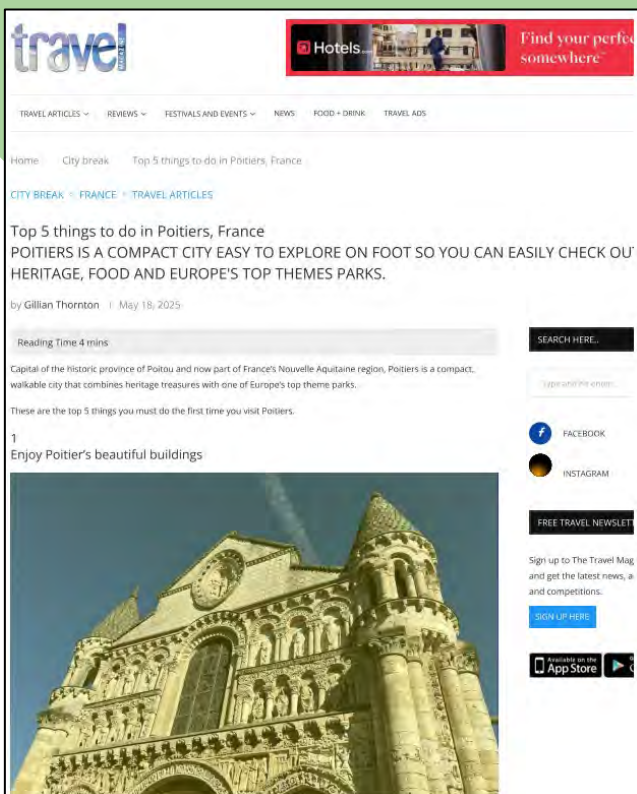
travel MAGAZINE

Hotels... Find your perfe somewhere

TRAVEL ARTICLES REVIEWS FESTIVALS AND EVENTS NEWS FOOD + DRINK TRAVEL ADS

Home City break Top 5 things to do in Poitiers, France

CITY BREAK FRANCE TRAVEL ARTICLES

Top 5 things to do in Poitiers, France
POITIERS IS A COMPACT CITY EASY TO EXPLORE ON FOOT SO YOU CAN EASILY CHECK OUT HERITAGE, FOOD AND EUROPE'S TOP THEMES PARKS.

by Gillian Thornton | May 18, 2025

Reading Time 4 mins

Capital of the historic province of Poitou and now part of France's Nouvelle Aquitaine region, Poitiers is a compact, walkable city that combines heritage treasures with one of Europe's top theme parks.

These are the top 5 things you must do the first time you visit Poitiers.

1
Enjoy Poitier's beautiful buildings

SEARCH HERE...

type and hit enter...

FACEBOOK

INSTAGRAM

FREE TRAVEL NEWSLETT

Sign up to The Travel Mag and get the latest news, a and competitions.

SIGN UP HERE

Available on the App Store